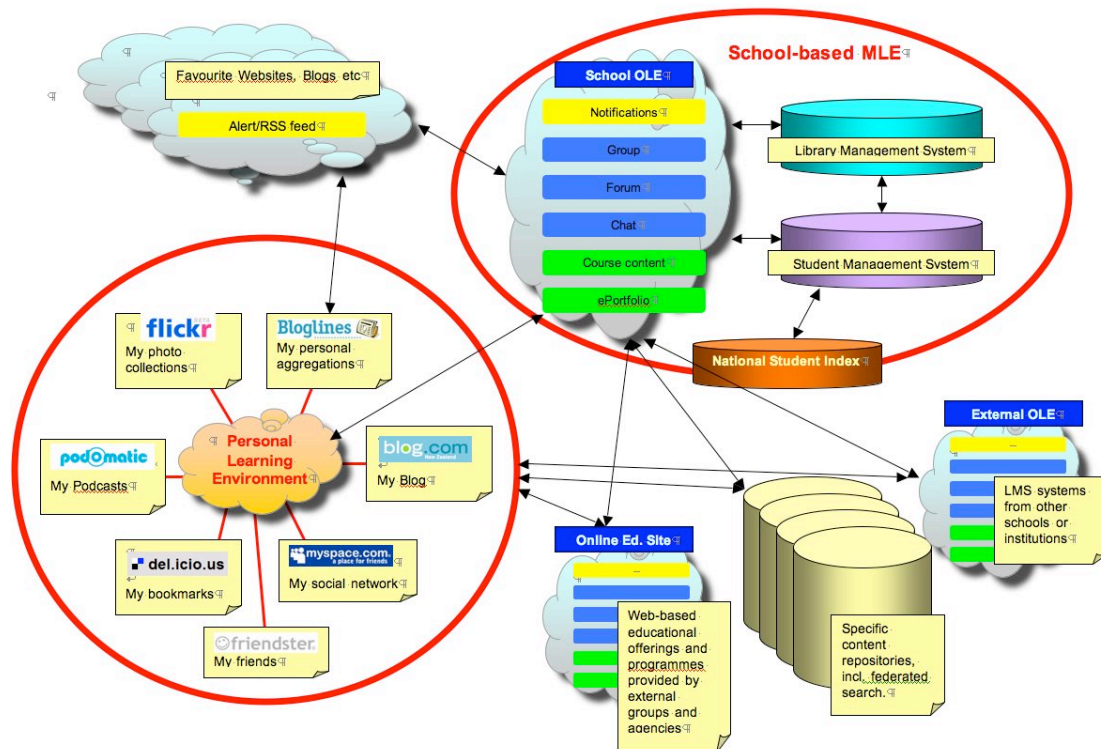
¶

¶

Favourite Websites, Blogs etc¶

Alert/RSS feed¶

School-based MLE¶

School OLE¶

Notifications¶

Group¶

Forum¶

Chat¶

Course content¶

ePortfolio¶

Library Management System¶

Student Management System¶

National Student Index¶

¶ flickr BETA

My photo collections¶

Bloglines

My personal aggregations¶

podomatic

My Podcasts¶

Personal Learning Environment¶

blog.com New Zealand

My Blog¶

del.icio.us

My bookmarks¶

myspace.com a place for friends

My social network¶

friendster

My friends¶

External OLE¶

...

LMS systems from other schools or institutions¶

Online Ed. Site¶

...

Web-based educational offerings and programmes provided by external groups and agencies¶

Specific content repositories, incl. federated search.¶